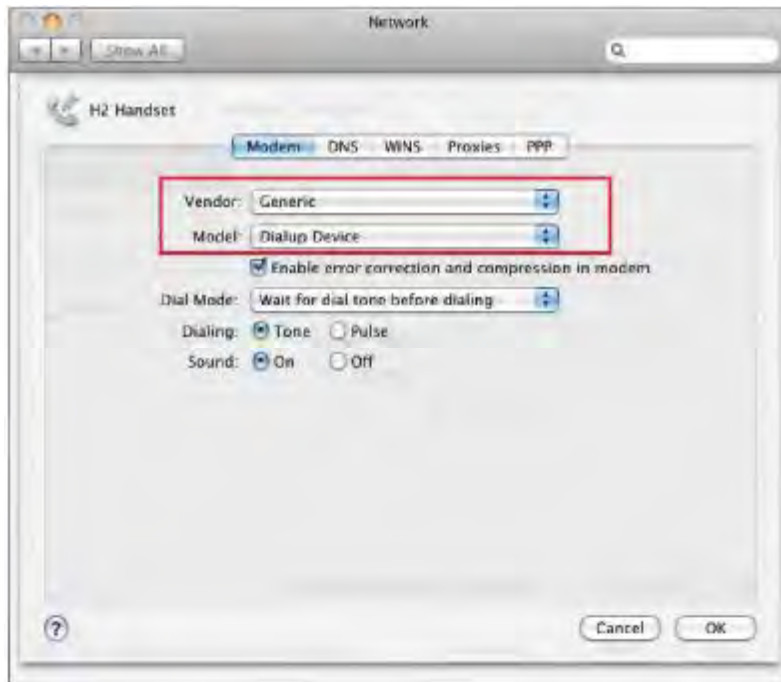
Network

Show All

H2 Handset

Modem DNS WINS Proxies PPP

Vendor: Generic

Model: Dialup Device

Enable error correction and compression in modem

Dial Mode: Wait for dial tone before dialing

Dialing: Tone Pulse

Sound: On Off

?

Cancel OK